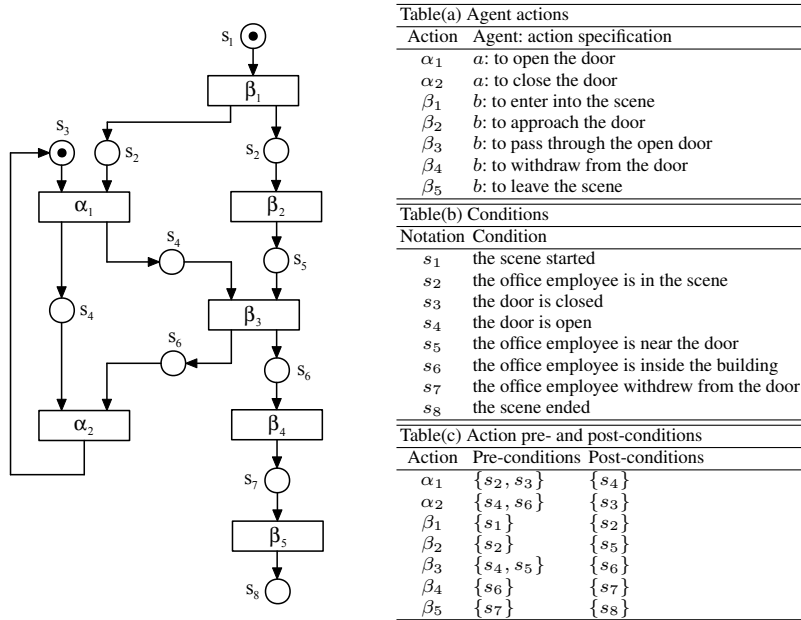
$s_1$

$\beta_1$

$s_3$

$s_2$

$s_2$

$\alpha_1$

$\beta_2$

$s_4$

$s_5$

$s_4$

$\beta_3$

$s_6$

$s_6$

$\alpha_2$

$\beta_4$

$s_7$

$\beta_5$

$s_8$

Table(a) Agent actions

| Action | Agent: action specification |
|---|---|
| $\alpha_1$ | $a$: to open the door |
| $\alpha_2$ | $a$: to close the door |
| $\beta_1$ | $b$: to enter into the scene |
| $\beta_2$ | $b$: to approach the door |
| $\beta_3$ | $b$: to pass through the open door |
| $\beta_4$ | $b$: to withdraw from the door |
| $\beta_5$ | $b$: to leave the scene |

Table(b) Conditions

| Notation | Condition |
|---|---|
| $s_1$ | the scene started |
| $s_2$ | the office employee is in the scene |
| $s_3$ | the door is closed |
| $s_4$ | the door is open |
| $s_5$ | the office employee is near the door |
| $s_6$ | the office employee is inside the building |
| $s_7$ | the office employee withdrew from the door |
| $s_8$ | the scene ended |

Table(c) Action pre- and post-conditions

| Action | Pre-conditions | Post-conditions |
|---|---|---|
| $\alpha_1$ | $\{s_2, s_3\}$ | $\{s_4\}$ |
| $\alpha_2$ | $\{s_4, s_6\}$ | $\{s_3\}$ |
| $\beta_1$ | $\{s_1\}$ | $\{s_2\}$ |
| $\beta_2$ | $\{s_2\}$ | $\{s_5\}$ |
| $\beta_3$ | $\{s_4, s_5\}$ | $\{s_6\}$ |
| $\beta_4$ | $\{s_6\}$ | $\{s_7\}$ |
| $\beta_5$ | $\{s_7\}$ | $\{s_8\}$ |